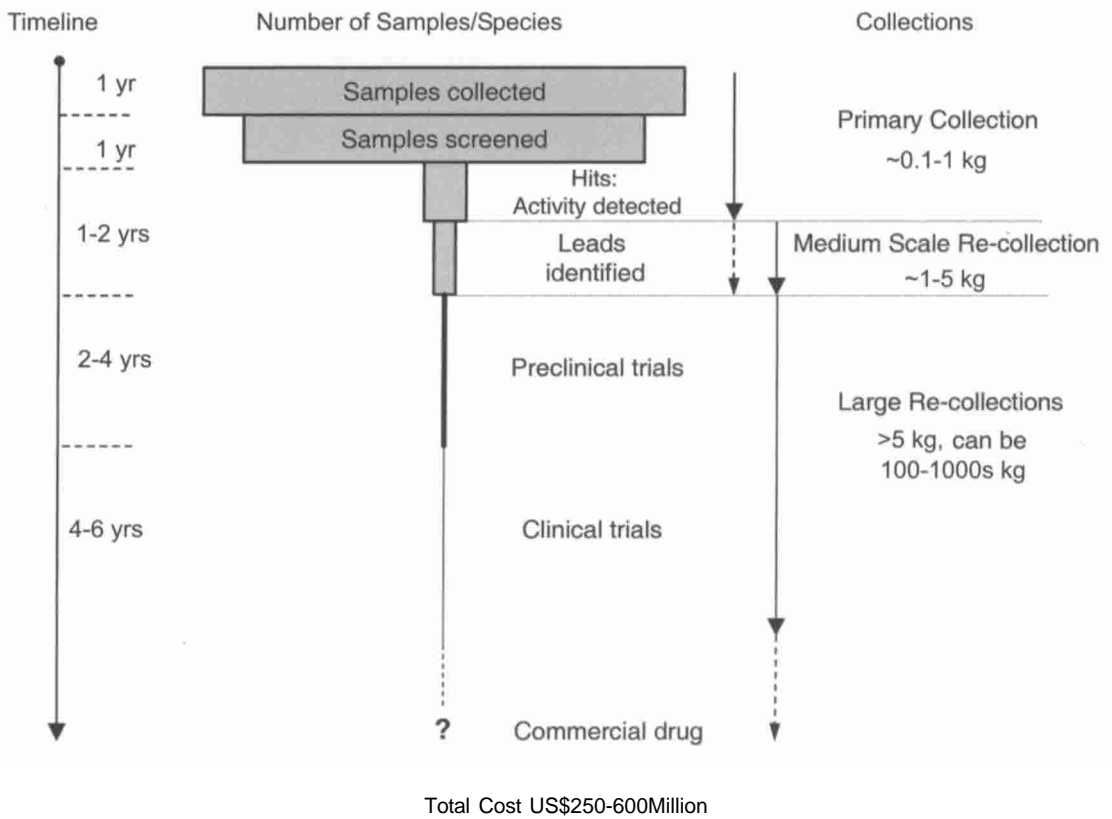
Timeline

Number of Samples/Species

Collections

1 yr

Samples collected

Samples screened

1 yr

Primary Collection
~0.1-1 kg

Hits:
Activity detected

1-2 yrs

Leads identified

Medium Scale Re-collection
~1-5 kg

2-4 yrs

Preclinical trials

Large Re-collections
>5 kg, can be 100-1000s kg

4-6 yrs

Clinical trials

?

Commercial drug

Total Cost US$250-600Million